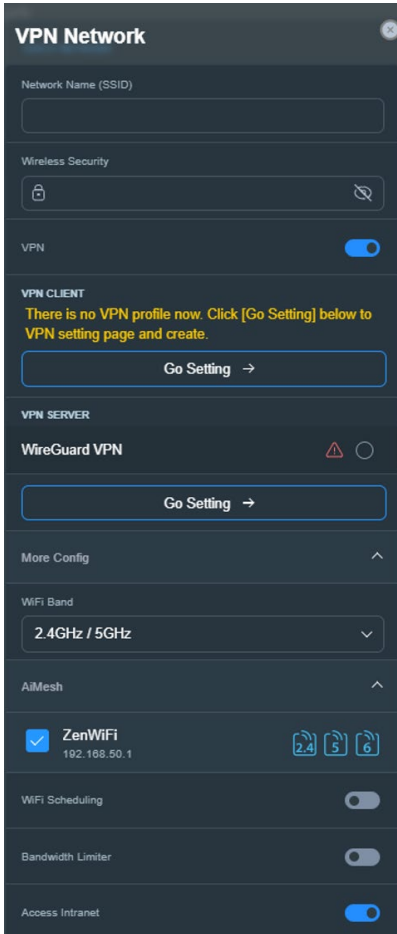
VPN Network

Network Name (SSID)

Wireless Security

VPN

VPN CLIENT

There is no VPN profile now. Click [Go Setting] below to VPN setting page and create.

Go Setting →

VPN SERVER

WireGuard VPN

Go Setting →

More Config

WiFi Band

2.4GHz / 5GHz

AiMesh

ZenWiFi
192.168.50.1

2.4 5 6

WiFi Scheduling

Bandwidth Limiter

Access Intranet